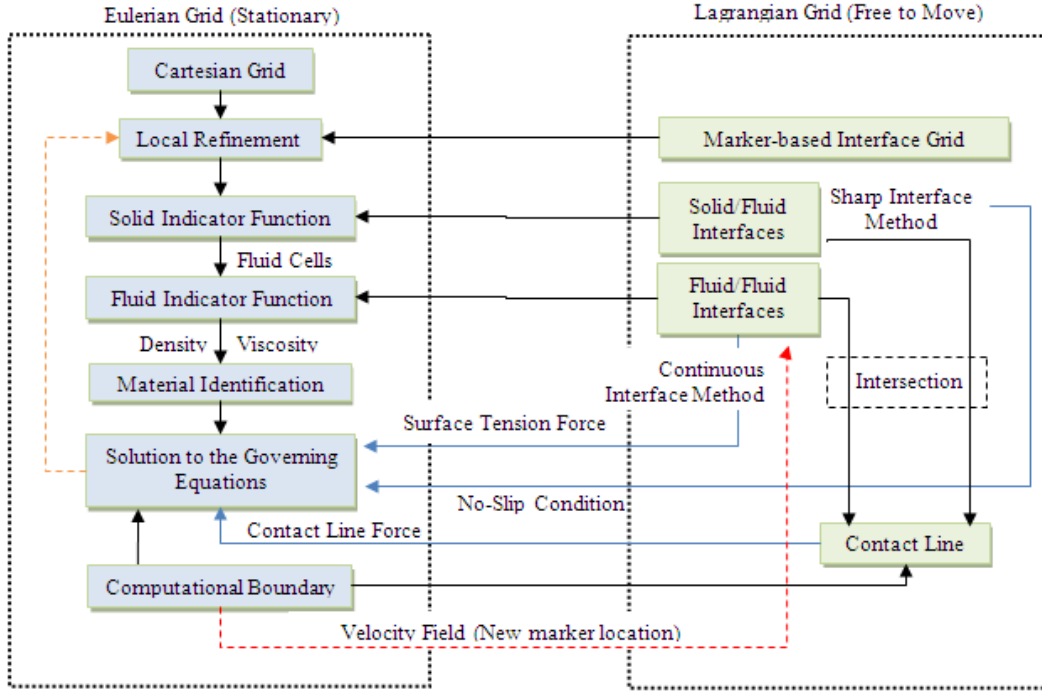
Eulerian Grid (Stationary)

Lagrangian Grid (Free to Move)

Cartesian Grid

Local Refinement

Marker-based Interface Grid

Solid Indicator Function

Solid/Fluid Interfaces

Sharp Interface Method

Fluid Cells

Fluid Indicator Function

Fluid/Fluid Interfaces

Density

Viscosity

Continuous Interface Method

Material Identification

Intersection

Surface Tension Force

Solution to the Governing Equations

No-Slip Condition

Contact Line Force

Contact Line

Computational Boundary

Velocity Field (New marker location)